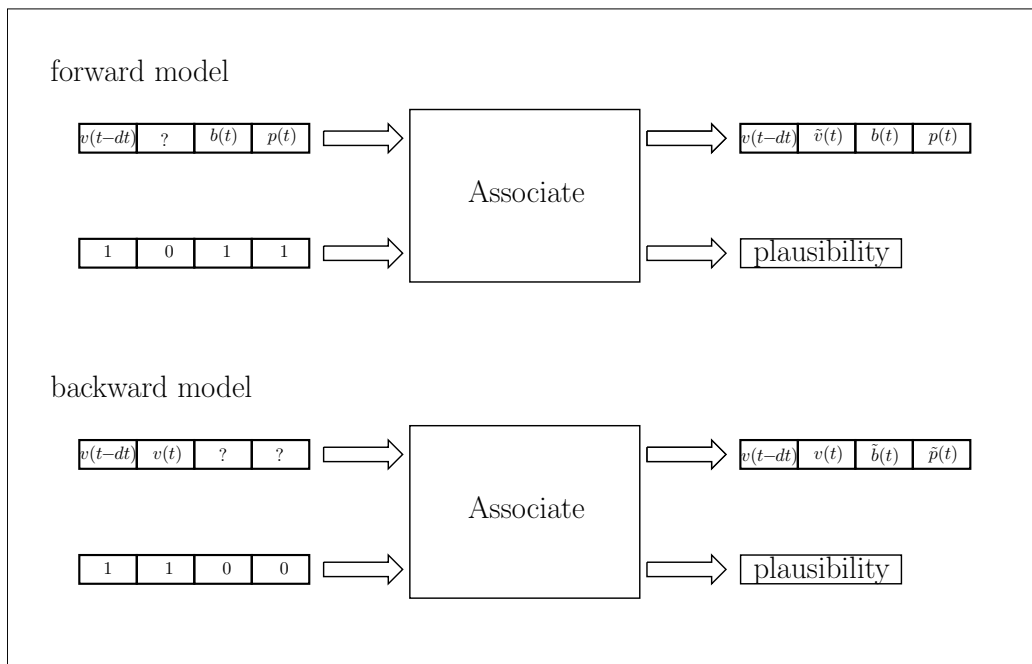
forward model

| $v(t-dt)$ | ? | $b(t)$ | $p(t)$ |
|---|---|---|---|

| 1 | 0 | 1 | 1 |
|---|---|---|---|

Associate

| $v(t-dt)$ | $\tilde{v}(t)$ | $b(t)$ | $p(t)$ |
|---|---|---|---|

plausibility

backward model

| $v(t-dt)$ | $v(t)$ | ? | ? |
|---|---|---|---|

| 1 | 1 | 0 | 0 |
|---|---|---|---|

Associate

| $v(t-dt)$ | $v(t)$ | $\tilde{b}(t)$ | $\tilde{p}(t)$ |
|---|---|---|---|

plausibility